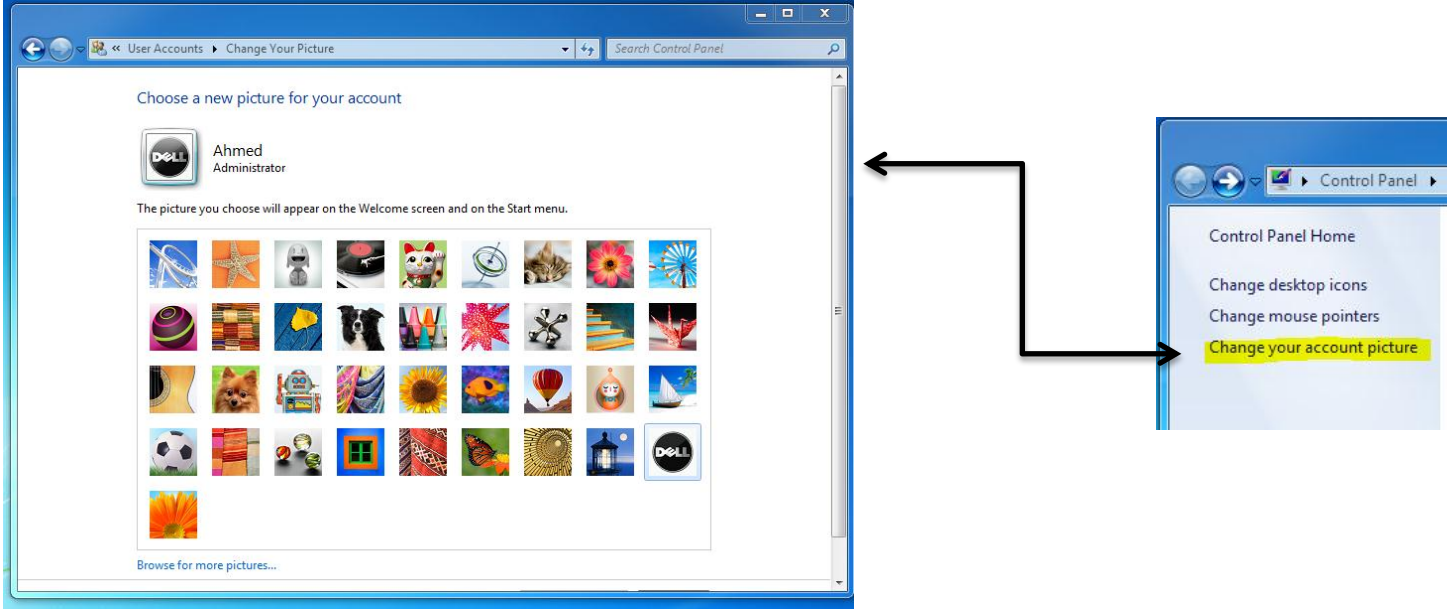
« User Accounts ▸ Change Your Picture

Search Control Panel

Choose a new picture for your account

DELL

Ahmed
Administrator

The picture you choose will appear on the Welcome screen and on the Start menu.

DELL

Browse for more pictures...

▸ Control Panel ▸

Control Panel Home

Change desktop icons

Change mouse pointers

Change your account picture